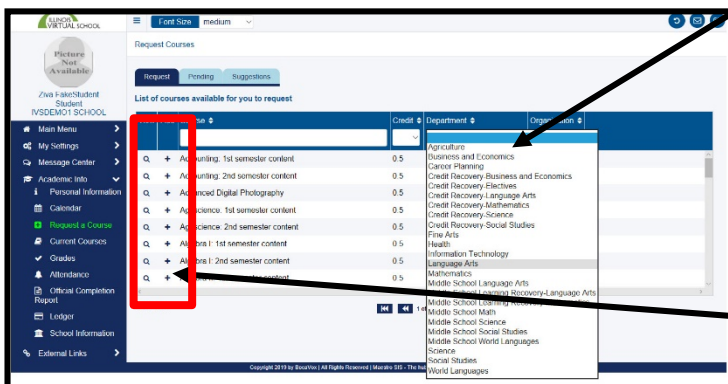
ILLINOIS VIRTUAL SCHOOL

Font Size medium

Picture Not Available

Ziva FakeStudent
Student
IVSDEMO1 SCHOOL

Main Menu
My Settings
Message Center
Academic Info
Personal Information
Calendar
Request a Course
Current Courses
Grades
Attendance
Official Completion Report
Ledger
School Information
External Links

Request Courses

Request Pending Suggestions

List of courses available for you to request

| | | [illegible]rse | Credit | Department | Organization |
|---|---|---|---|---|---|
| | + | A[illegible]unting: 1st semester content | 0.5 | | |
| | + | A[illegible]unting: 2nd semester content | 0.5 | | |
| | + | A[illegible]vanced Digital Photography | 0.5 | | |
| | + | A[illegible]science: 1st semester content | 0.5 | | |
| | + | A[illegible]science: 2nd semester content | 0.5 | | |
| | + | Al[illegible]bra I: 1st semester content | 0.5 | | |
| | + | Al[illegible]bra I: 2nd semester content | 0.5 | | |
| | + | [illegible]ester content | 0.5 | | |

Agriculture
Business and Economics
Career Planning
Credit Recovery-Business and Economics
Credit Recovery-Electives
Credit Recovery-Language Arts
Credit Recovery-Mathematics
Credit Recovery-Science
Credit Recovery-Social Studies
Fine Arts
Health
Information Technology
Language Arts
Mathematics
Middle School Language Arts
Middle School Learning Recovery-Language Arts
Middle School Learning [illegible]
Middle School Math
Middle School Science
Middle School Social Studies
Middle School World Languages
Science
Social Studies
World Languages

Copyright 2019 by BossVox | All Rights Reserved | Mardro SIS - The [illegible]